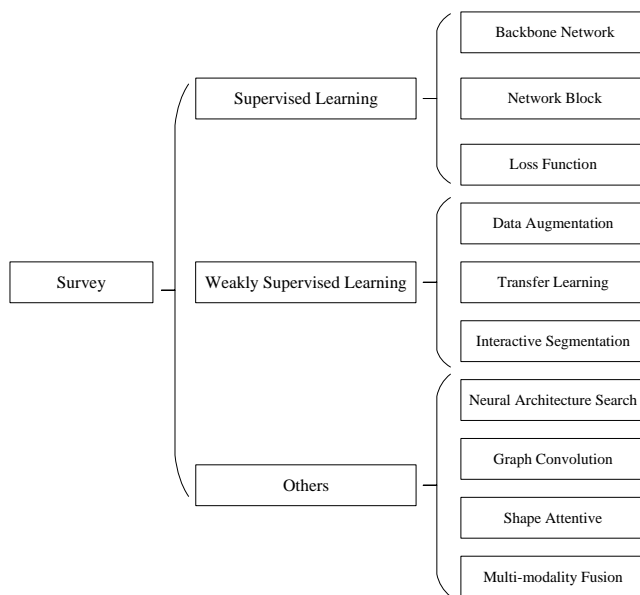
Survey

Supervised Learning

Backbone Network

Network Block

Loss Function

Weakly Supervised Learning

Data Augmentation

Transfer Learning

Interactive Segmentation

Others

Neural Architecture Search

Graph Convolution

Shape Attentive

Multi-modality Fusion